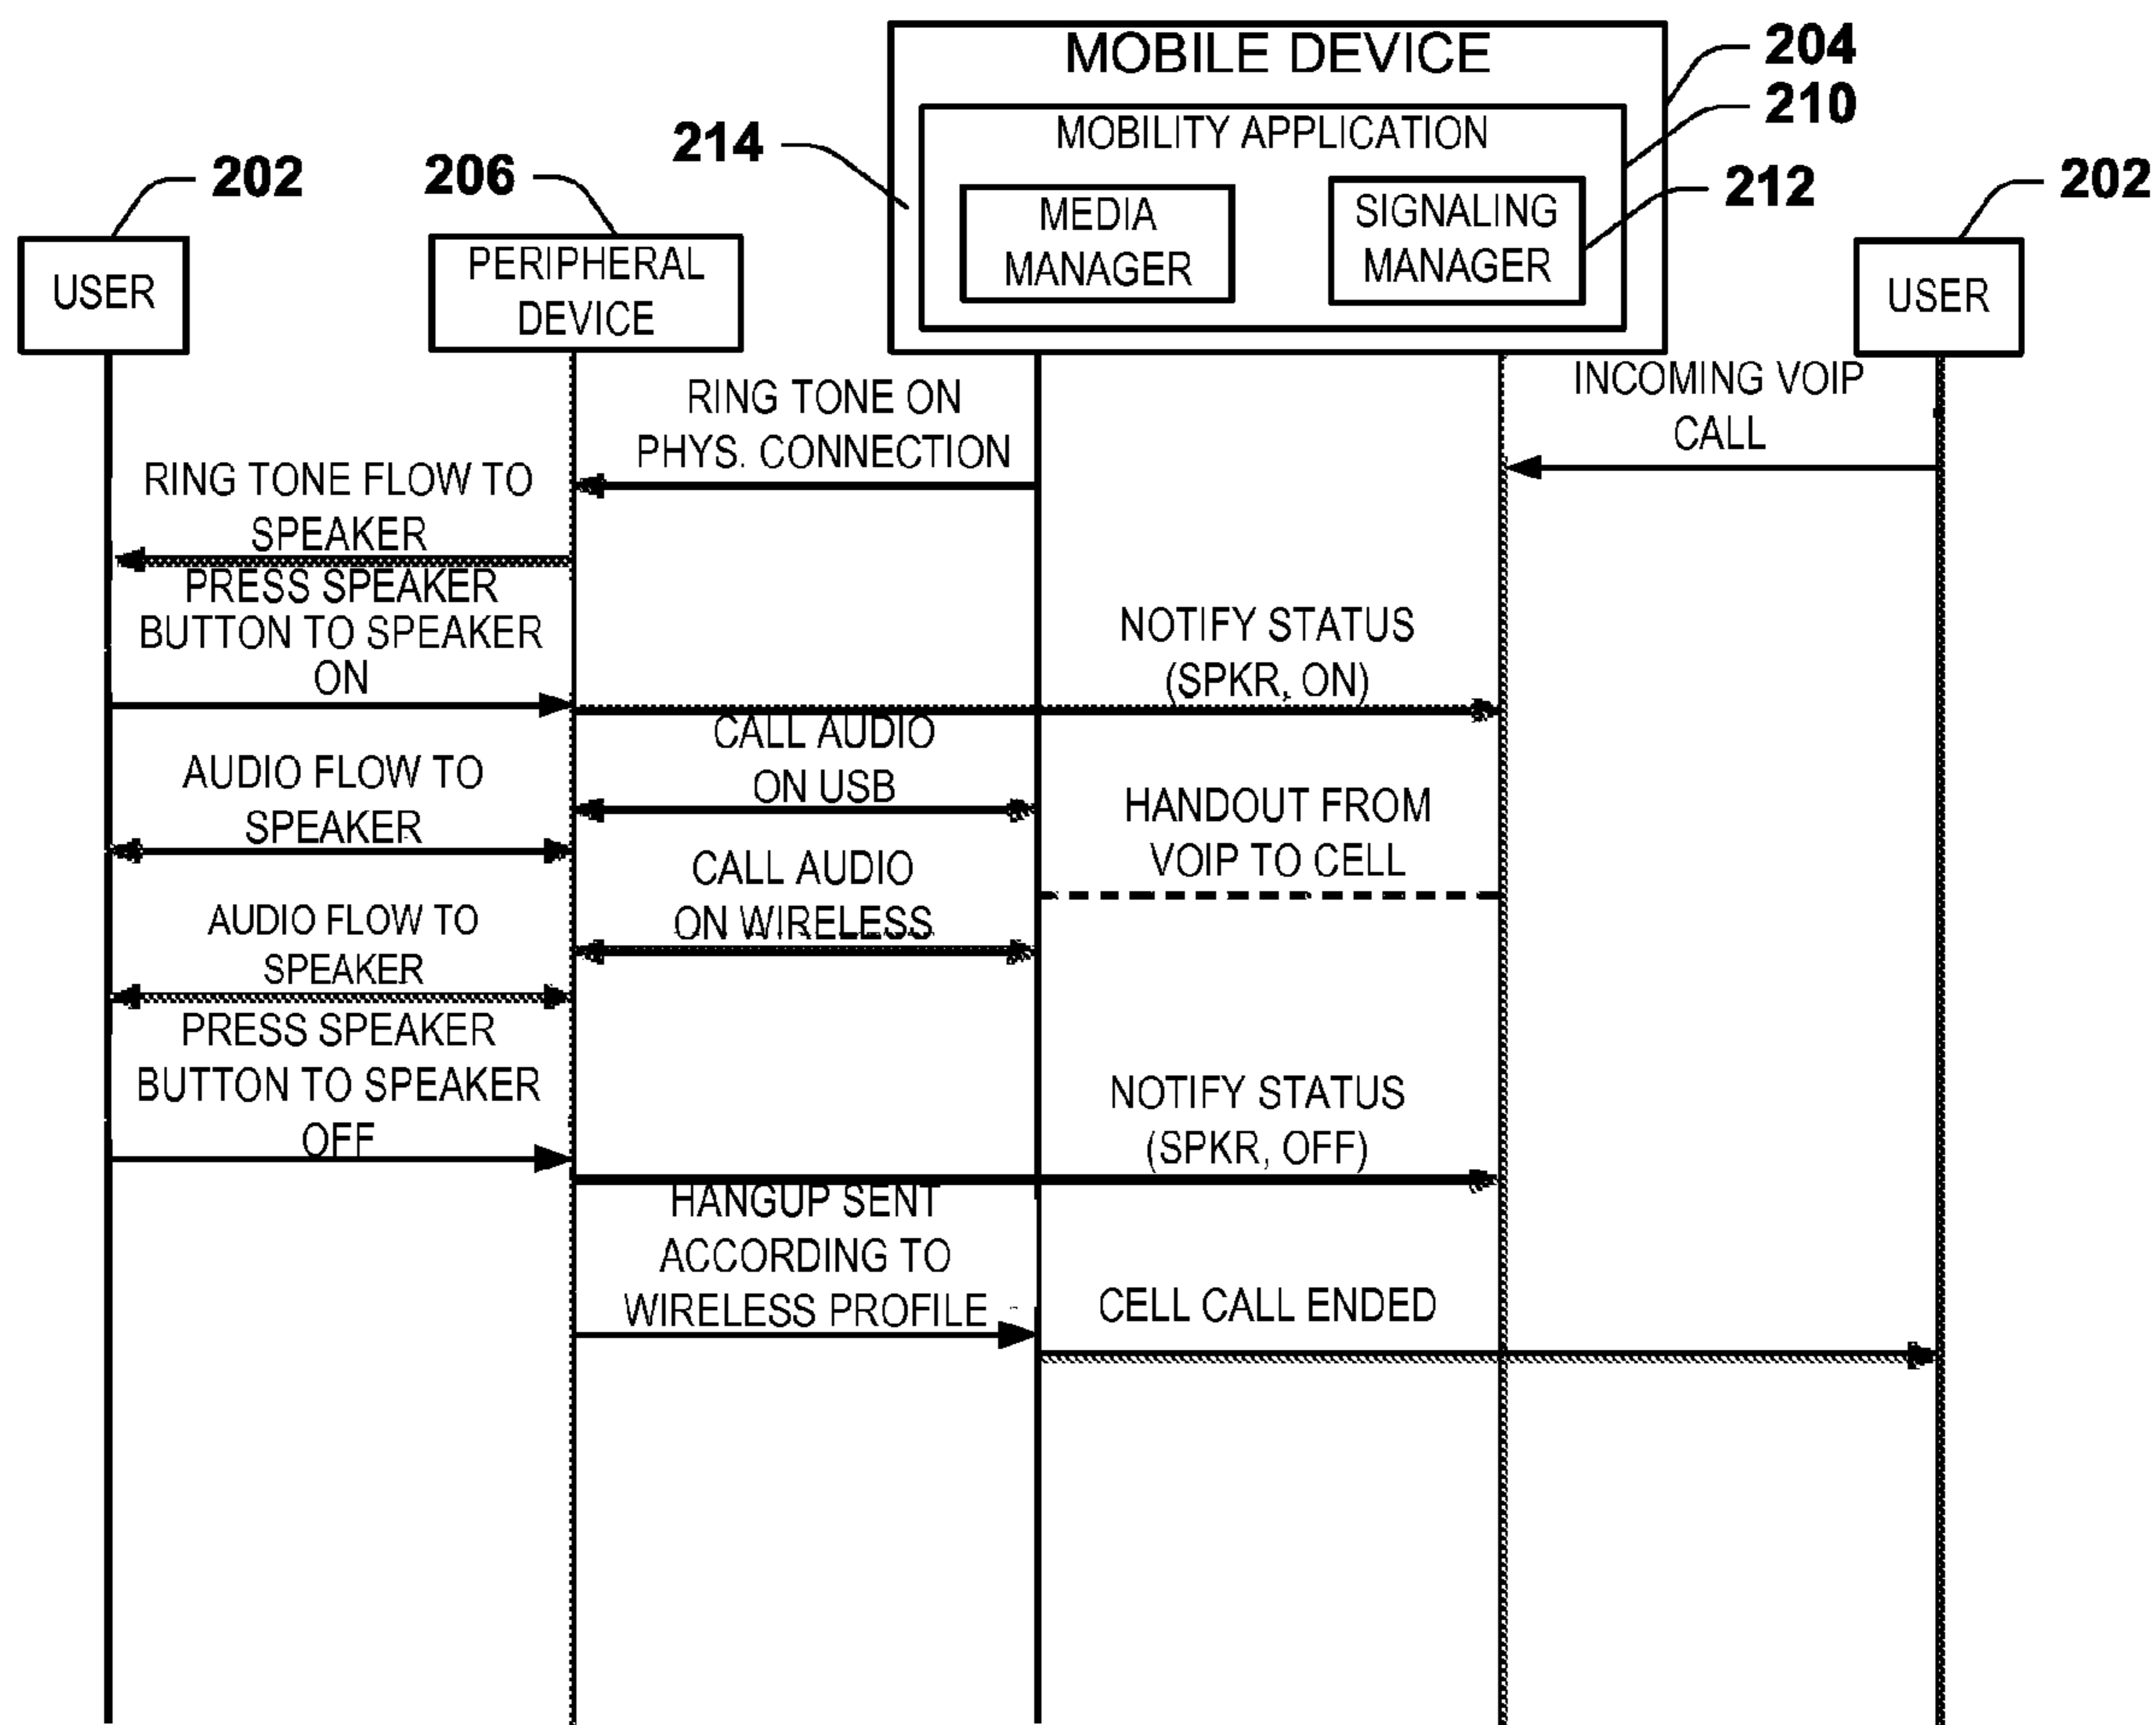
MOBILE DEVICE

204

210

MOBILITY APPLICATION

214

212

202

206

202

MEDIA MANAGER

SIGNALING MANAGER

USER

PERIPHERAL DEVICE

USER

RING TONE ON PHYS. CONNECTION

INCOMING VOIP CALL

RING TONE FLOW TO SPEAKER

PRESS SPEAKER BUTTON TO SPEAKER ON

NOTIFY STATUS (SPKR, ON)

CALL AUDIO ON USB

AUDIO FLOW TO SPEAKER

HANDOUT FROM VOIP TO CELL

CALL AUDIO ON WIRELESS

AUDIO FLOW TO SPEAKER

PRESS SPEAKER BUTTON TO SPEAKER OFF

NOTIFY STATUS (SPKR, OFF)

HANGUP SENT ACCORDING TO WIRELESS PROFILE

CELL CALL ENDED